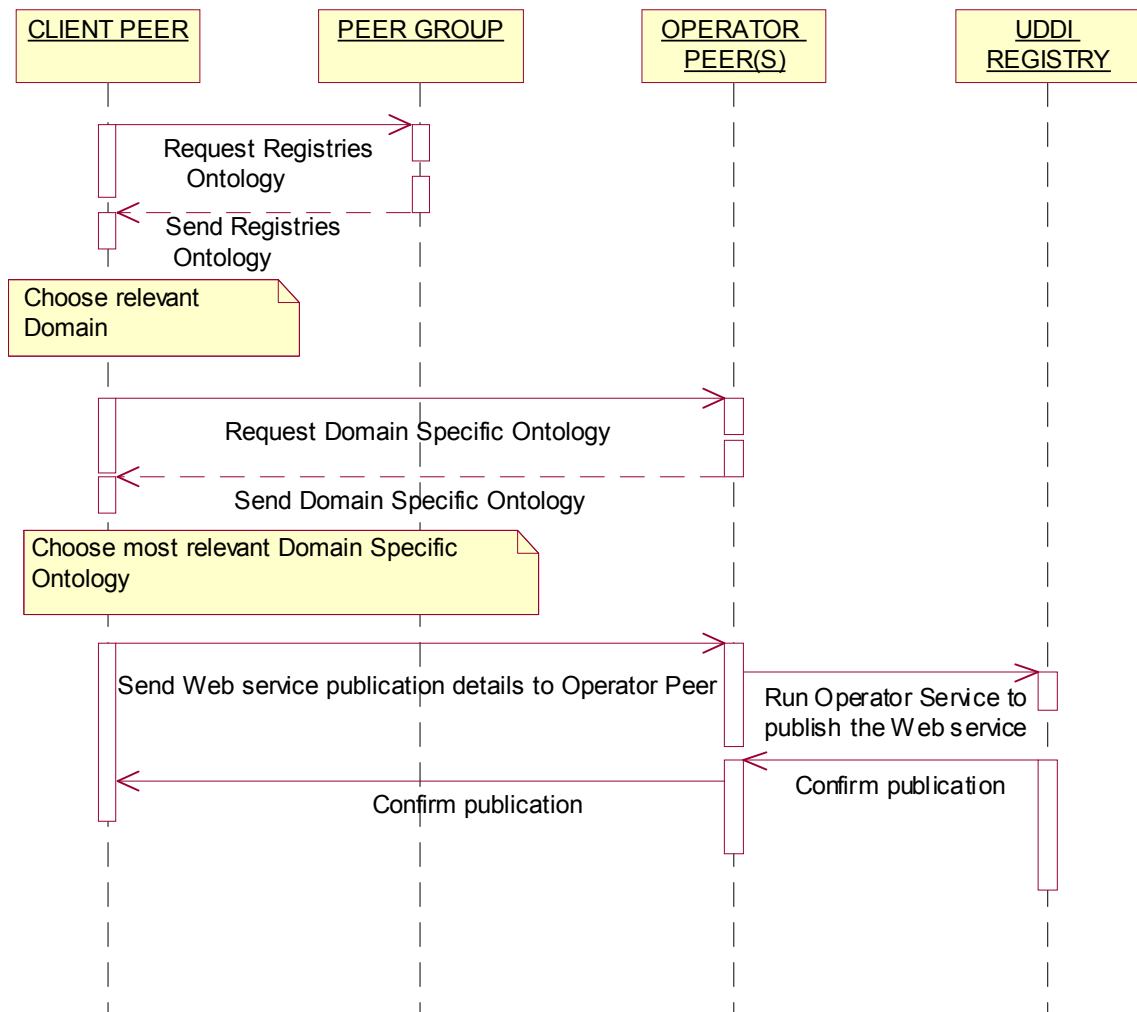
CLIENT PEER

PEER GROUP

OPERATOR PEER(S)

UDDI REGISTRY

Request Registries Ontology

Send Registries Ontology

Choose relevant Domain

Request Domain Specific Ontology

Send Domain Specific Ontology

Choose most relevant Domain Specific Ontology

Send Web service publication details to Operator Peer

Run Operator Service to publish the Web service

Confirm publication

Confirm publication